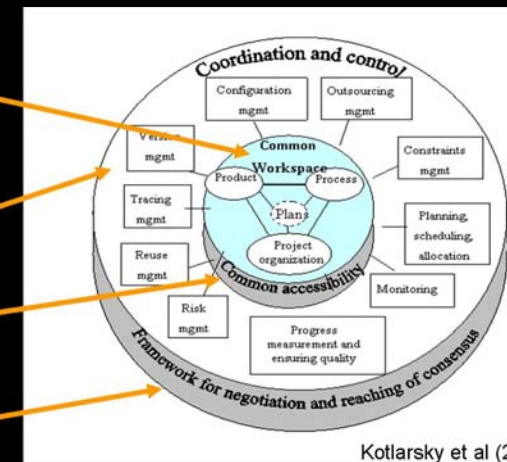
Coordination and control

Configuration mgmt

Outsourcing mgmt

Version mgmt

Common Workspace

Product

Process

Constraints mgmt

Tracing mgmt

Plans

Planning, scheduling, allocation

Reuse mgmt

Project organization

Common accessibility

Monitoring

Risk mgmt

Progress measurement and ensuring quality

Framework for negotiation and reaching of consensus

Kotlarsky et al (2